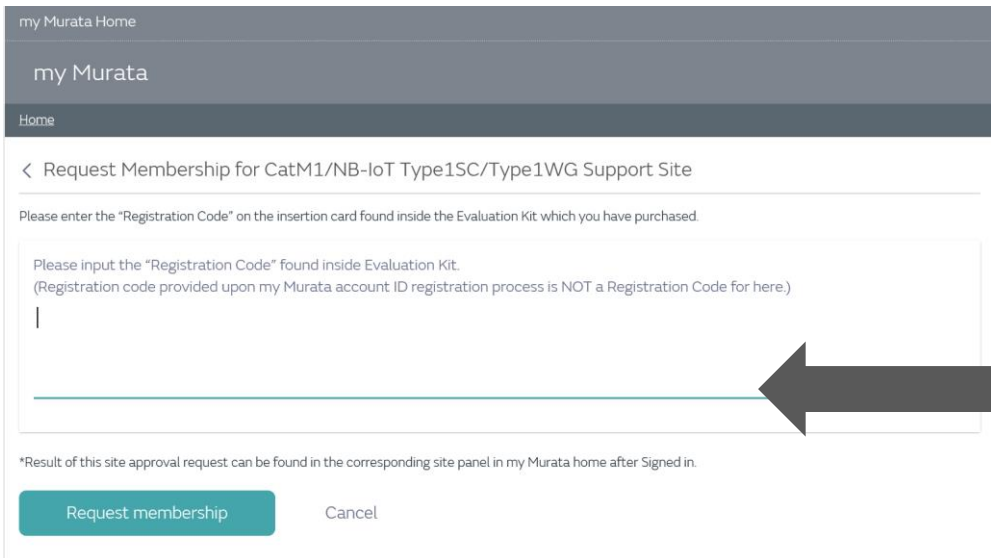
my Murata Home

my Murata

Home

< Request Membership for CatM1/NB-IoT Type1SC/Type1WG Support Site

Please enter the "Registration Code" on the insertion card found inside the Evaluation Kit which you have purchased.

Please input the "Registration Code" found inside Evaluation Kit.
(Registration code provided upon my Murata account ID registration process is NOT a Registration Code for here.)

*Result of this site approval request can be found in the corresponding site panel in my Murata home after Signed in.

Request membership

Cancel